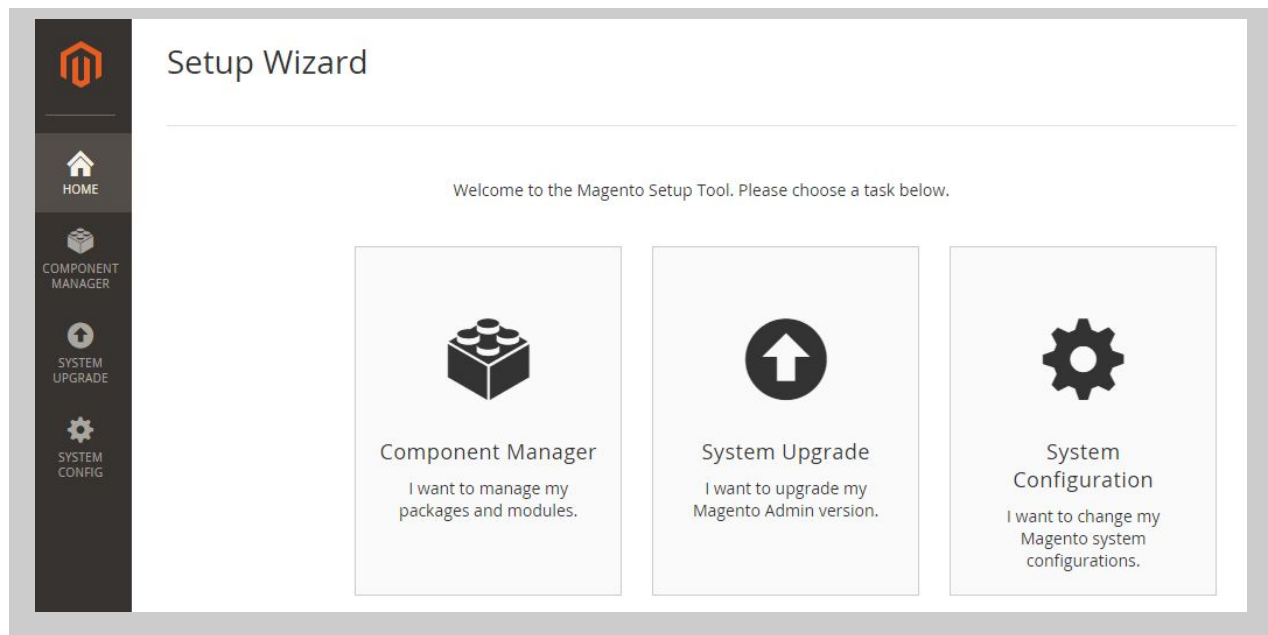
HOME

COMPONENT MANAGER

SYSTEM UPGRADE

SYSTEM CONFIG

Setup Wizard

Welcome to the Magento Setup Tool. Please choose a task below.

Component Manager

I want to manage my packages and modules.

System Upgrade

I want to upgrade my Magento Admin version.

System Configuration

I want to change my Magento system configurations.